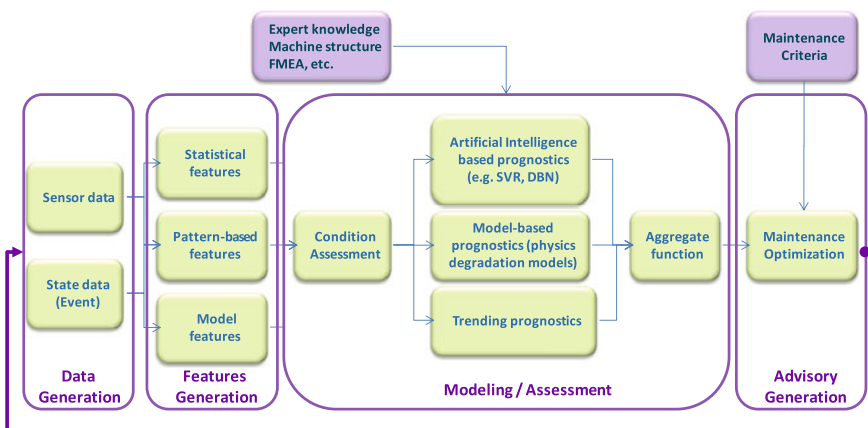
Expert knowledge
Machine structure
FMEA, etc.

Maintenance
Criteria

Sensor data

State data
(Event)

Data
Generation

Statistical
features

Pattern-based
features

Model
features

Features
Generation

Condition
Assessment

Artificial Intelligence
based prognostics
(e.g. SVR, DBN)

Model-based
prognostics (physics
degradation models)

Trending prognostics

Aggregate
function

Modeling / Assessment

Maintenance
Optimization

Advisory
Generation